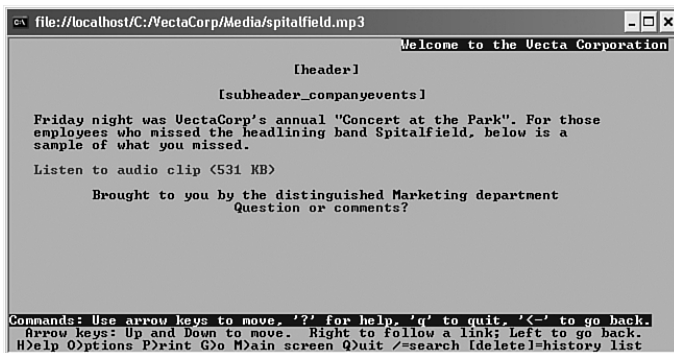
file://localhost/C:/VectaCorp/Media/spitalfield.mp3

Welcome to the Vecta Corporation

[header]

[subheader_companyevents]

Friday night was VectaCorp's annual "Concert at the Park". For those employees who missed the headlining band Spitalfield, below is a sample of what you missed.

Listen to audio clip (531 KB)

Brought to you by the distinguished Marketing department
Question or comments?

Commands: Use arrow keys to move, '?' for help, 'q' to quit, '<-' to go back.
Arrow keys: Up and Down to move. Right to follow a link; Left to go back.
H)elp O)ptions P)rint G)o M)ain screen Q)uit /=search [delete]=history list